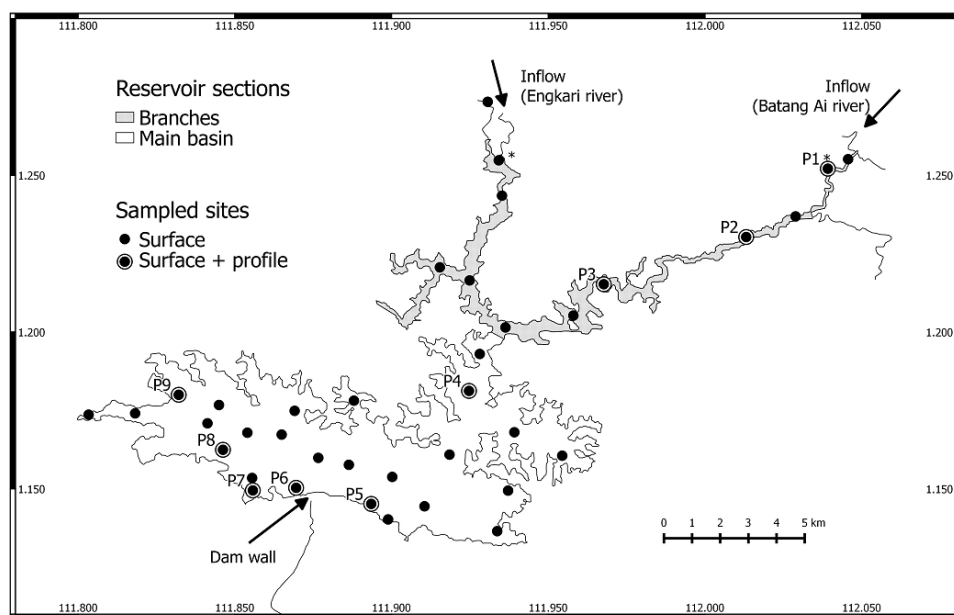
111.800 111.850 111.900 111.950 112.000 112.050

Reservoir sections
Branches
Main basin

Sampled sites
Surface
Surface + profile

Inflow (Engkari river)

Inflow (Batang Ai river)

*
P1 *
P2
P3
P4
P5
P6
P7
P8
P9

Dam wall

0 1 2 3 4 5 km

1.250 1.200 1.150

1.250 1.200 1.150

111.800 111.850 111.900 111.950 112.000 112.050